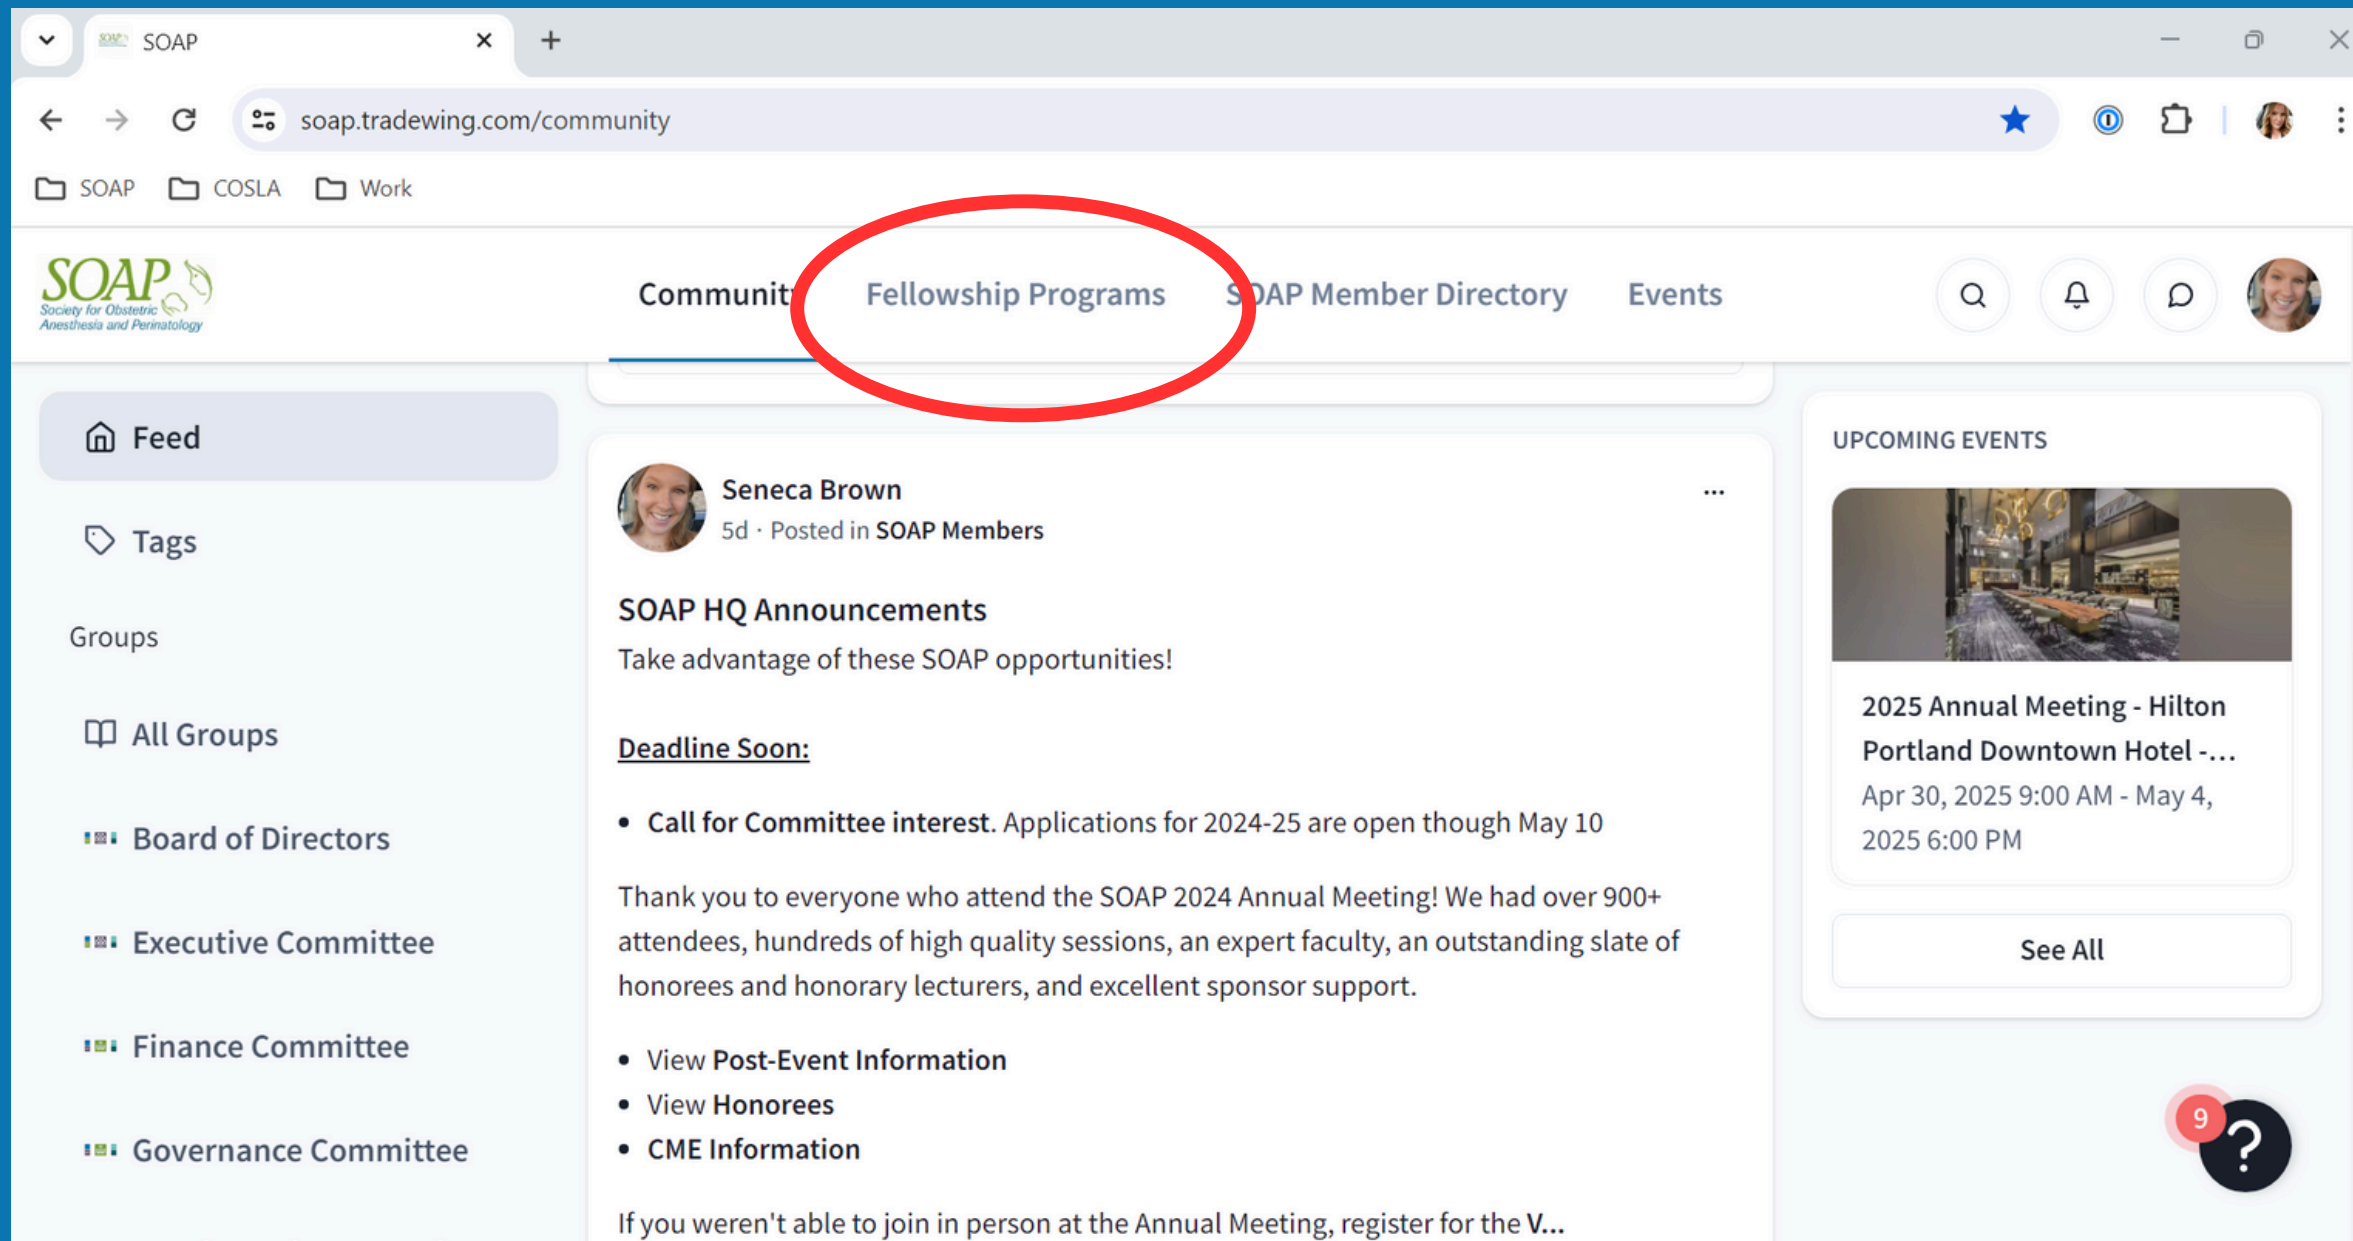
SOAP

soap.tradewing.com/community

SOAP COSLA Work

SOAP
Society for Obstetric Anesthesia and Perinatology

Communit Fellowship Programs SOAP Member Directory Events

Feed

Tags

Groups

All Groups

Board of Directors

Executive Committee

Finance Committee

Governance Committee

Seneca Brown
5d · Posted in SOAP Members

...

SOAP HQ Announcements

Take advantage of these SOAP opportunities!

Deadline Soon:

- Call for Committee interest. Applications for 2024-25 are open though May 10

Thank you to everyone who attend the SOAP 2024 Annual Meeting! We had over 900+ attendees, hundreds of high quality sessions, an expert faculty, an outstanding slate of honorees and honorary lecturers, and excellent sponsor support.

- View Post-Event Information
- View Honorees
- CME Information

If you weren't able to join in person at the Annual Meeting, register for the V...

UPCOMING EVENTS

2025 Annual Meeting - Hilton Portland Downtown Hotel -...
Apr 30, 2025 9:00 AM - May 4, 2025 6:00 PM

See All

9